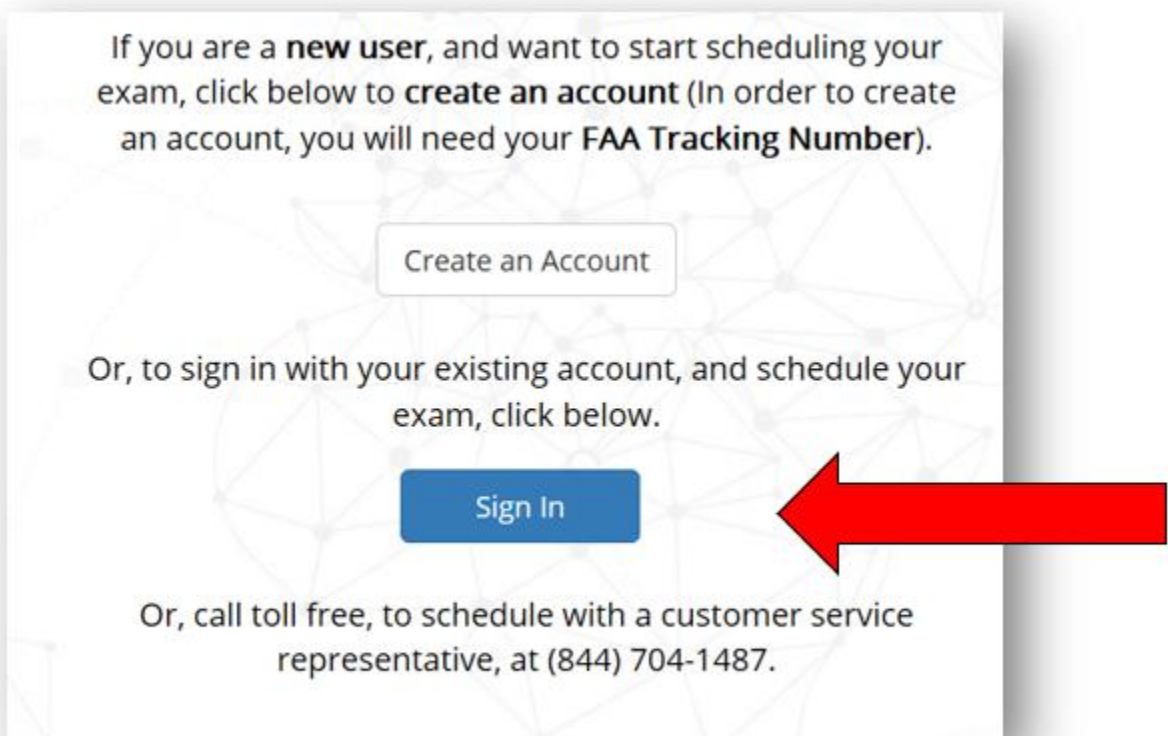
If you are a new user, and want to start scheduling your exam, click below to create an account (In order to create an account, you will need your FAA Tracking Number).

Create an Account

Or, to sign in with your existing account, and schedule your exam, click below.

Sign In

Or, call toll free, to schedule with a customer service representative, at (844) 704-1487.